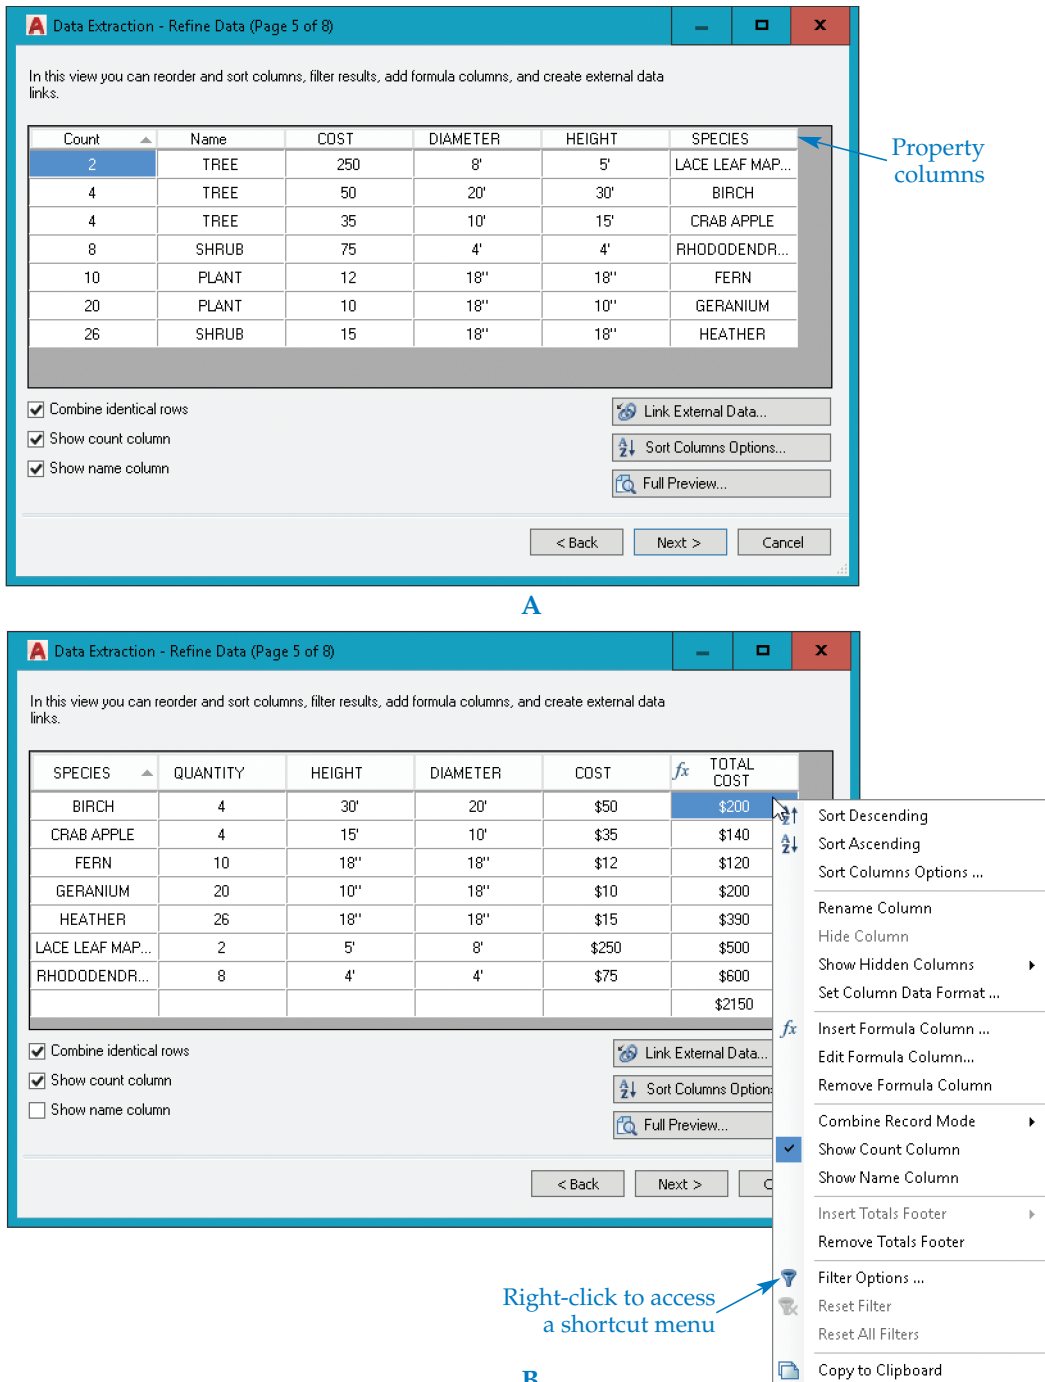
Data Extraction - Refine Data (Page 5 of 8)

In this view you can reorder and sort columns, filter results, add formula columns, and create external data links.

| Count | Name | COST | DIAMETER | HEIGHT | SPECIES |
|---|---|---|---|---|---|
| 2 | TREE | 250 | 8' | 5' | LACE LEAF MAP... |
| 4 | TREE | 50 | 20' | 30' | BIRCH |
| 4 | TREE | 35 | 10' | 15' | CRAB APPLE |
| 8 | SHRUB | 75 | 4' | 4' | RHODODENDR... |
| 10 | PLANT | 12 | 18" | 18" | FERN |
| 20 | PLANT | 10 | 18" | 10" | GERANIUM |
| 26 | SHRUB | 15 | 18" | 18" | HEATHER |

Property columns

Combine identical rows
Show count column
Show name column

Link External Data...
Sort Columns Options...
Full Preview...

< Back
Next >
Cancel

A

Data Extraction - Refine Data (Page 5 of 8)

In this view you can reorder and sort columns, filter results, add formula columns, and create external data links.

| SPECIES | QUANTITY | HEIGHT | DIAMETER | COST | $fx$ TOTAL COST |
|---|---|---|---|---|---|
| BIRCH | 4 | 30' | 20' | \$50 | \$200 |
| CRAB APPLE | 4 | 15' | 10' | \$35 | \$140 |
| FERN | 10 | 18" | 18" | \$12 | \$120 |
| GERANIUM | 20 | 10" | 18" | \$10 | \$200 |
| HEATHER | 26 | 18" | 18" | \$15 | \$390 |
| LACE LEAF MAP... | 2 | 5' | 8' | \$250 | \$500 |
| RHODODENDR... | 8 | 4' | 4' | \$75 | \$600 |
| | | | | | \$2150 |

Combine identical rows
Show count column
Show name column

Link External Data...
Sort Columns Option
Full Preview...

< Back
Next >
C

Sort Descending
Sort Ascending
Sort Columns Options ...
Rename Column
Hide Column
Show Hidden Columns
Set Column Data Format ...
Insert Formula Column ...
Edit Formula Column...
Remove Formula Column
Combine Record Mode
Show Count Column
Show Name Column
Insert Totals Footer
Remove Totals Footer
Filter Options ...
Reset Filter
Reset All Filters
Copy to Clipboard

Right-click to access a shortcut menu

B